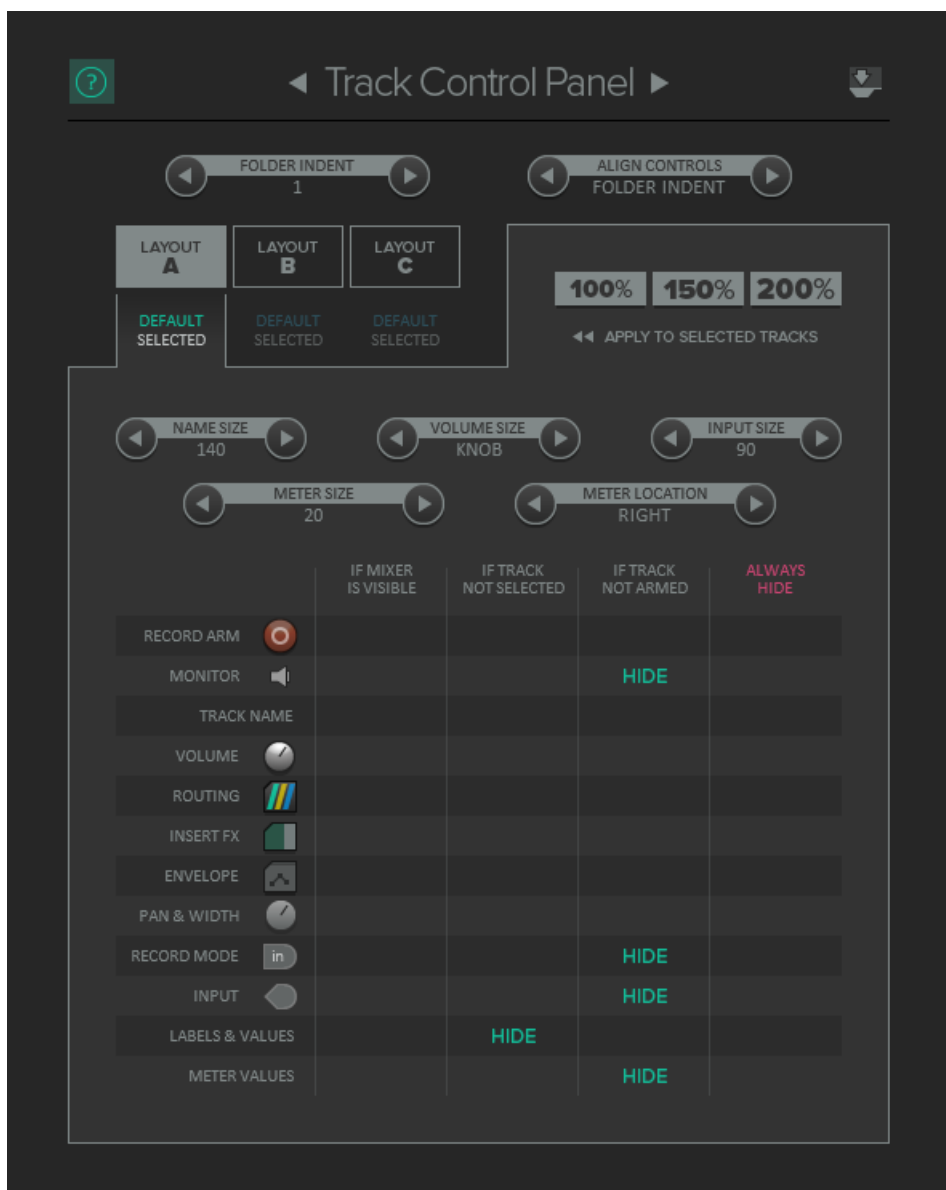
?

◄ Track Control Panel ►

FOLDER INDENT
1

ALIGN CONTROLS
FOLDER INDENT

LAYOUT
A

LAYOUT
B

LAYOUT
C

DEFAULT
SELECTED

DEFAULT
SELECTED

DEFAULT
SELECTED

100% 150% 200%

◄◄ APPLY TO SELECTED TRACKS

NAME SIZE
140

VOLUME SIZE
KNOB

INPUT SIZE
90

METER SIZE
20

METER LOCATION
RIGHT

| | IF MIXER IS VISIBLE | IF TRACK NOT SELECTED | IF TRACK NOT ARMED | ALWAYS HIDE |
|---|---|---|---|---|
| RECORD ARM | | | | |
| MONITOR | | | HIDE | |
| TRACK NAME | | | | |
| VOLUME | | | | |
| ROUTING | | | | |
| INSERT FX | | | | |
| ENVELOPE | | | | |
| PAN & WIDTH | | | | |
| RECORD MODE in | | | HIDE | |
| INPUT | | | HIDE | |
| LABELS & VALUES | | HIDE | | |
| METER VALUES | | | HIDE | |